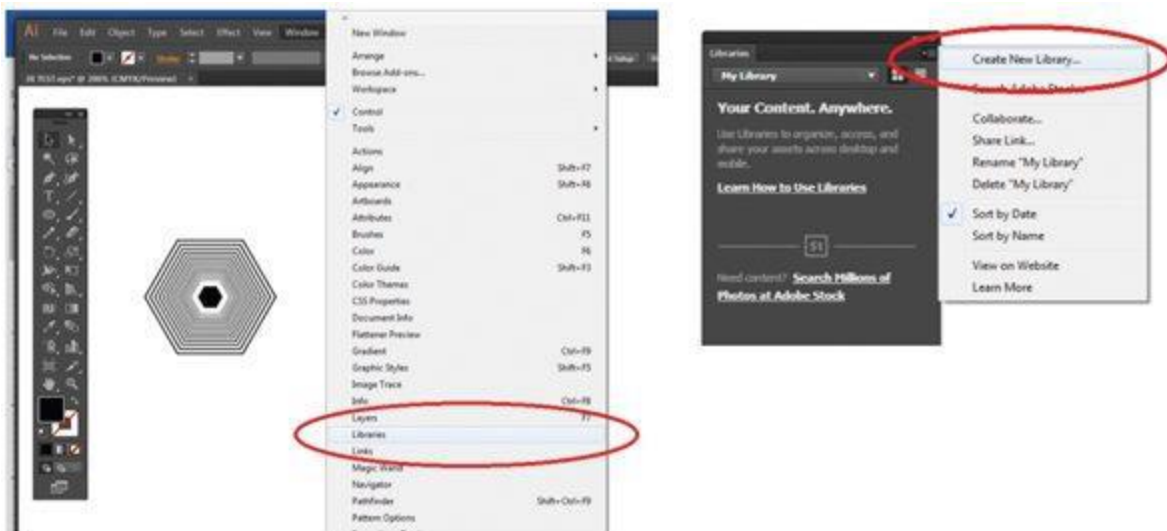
Ai File Edit Object Type Select Effect View Window

No Selection

New Window
Arrange
Browse Add-ons...
Workspace
Control
Tools
Actions
Align Shift+F7
Appearance Shift+F6
Artboards
Attributes Ctrl+F11
Brushes F5
Color F6
Color Guide Shift+F3
Color Themes
CSS Properties
Document Info
Flattener Preview
Gradient Ctrl+F9
Graphic Styles Shift+F5
Image Trace
Info Ctrl+F8
Layers F7
Libraries
Links
Magic Wand
Navigator
Pathfinder Shift+Ctrl+F9
Pattern Options

Libraries
My Library
Your Content. Anywhere.
Use Libraries to organize, access, and share your assets across desktop and mobile.
Learn How to Use Libraries
St
Need content? Search Millions of Photos at Adobe Stock

Create New Library...
Search Adobe Stock
Collaborate...
Share Link...
Rename "My Library"
Delete "My Library"
Sort by Date
Sort by Name
View on Website
Learn More